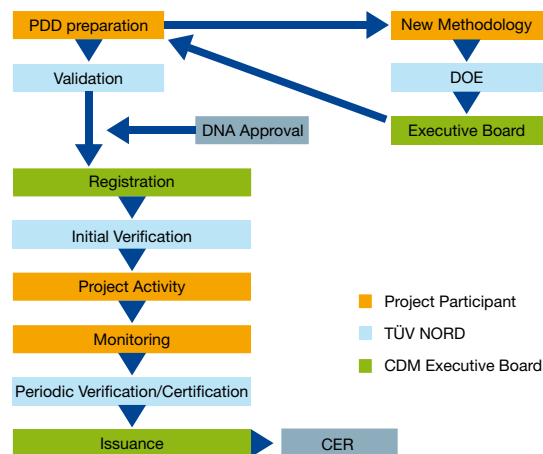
PDD preparation
New Methodology
Validation
DOE
DNA Approval
Executive Board
Registration
Initial Verification
Project Activity
Monitoring
Periodic Verification/Certification
Issuance
CER

Project Participant
TÜV NORD
CDM Executive Board